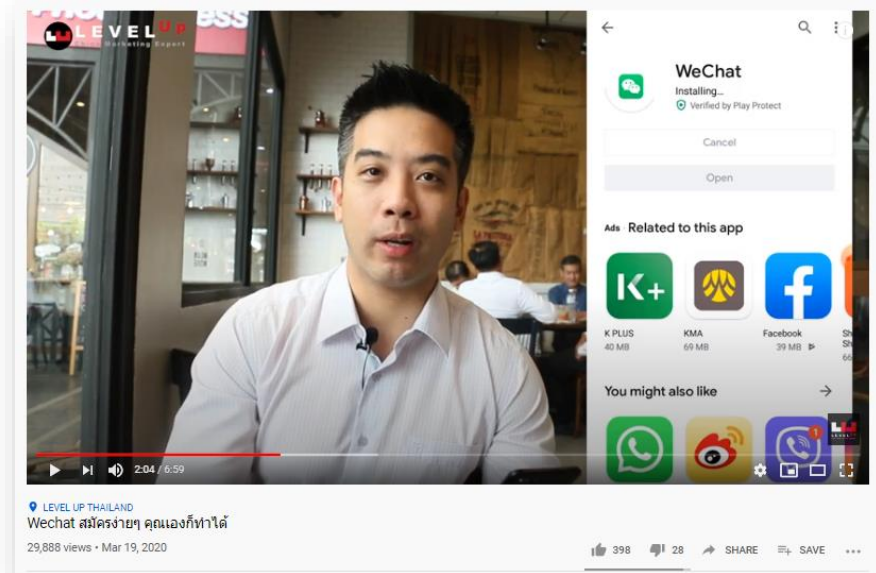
LEVEL UP
Marketing Expert

WeChat
Installing...
Verified by Play Protect

Cancel

Open

Ads Related to this app

K PLUS
40 MB

KMA
69 MB

Facebook
39 MB

You might also like

2:04 / 6:59

LEVEL UP THAILAND
Wechat สมัครง่ายๆ คุณเองก็ทำได้
29,888 views • Mar 19, 2020

398 28 SHARE SAVE